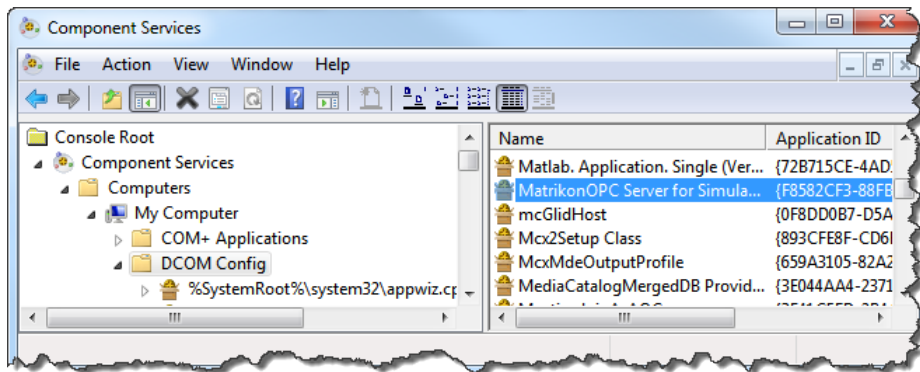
Component Services

File Action View Window Help

Console Root
Component Services
Computers
My Computer
COM+ Applications
DCOM Config
%SystemRoot%\system32\appwiz.cp

| Name | Application ID |
|---|---|
| Matlab. Application. Single (Ver... | {72B715CE-4AD. |
| MatrikonOPC Server for Simula... | {F8582CF3-88FB |
| mcGlidHost | {0F8DD0B7-D5A |
| Mcx2Setup Class | {893CFE8F-CD6I |
| McxMdeOutputProfile | {659A3105-82A2 |
| MediaCatalogMergedDB Provid... | {3E044AA4-2371 |